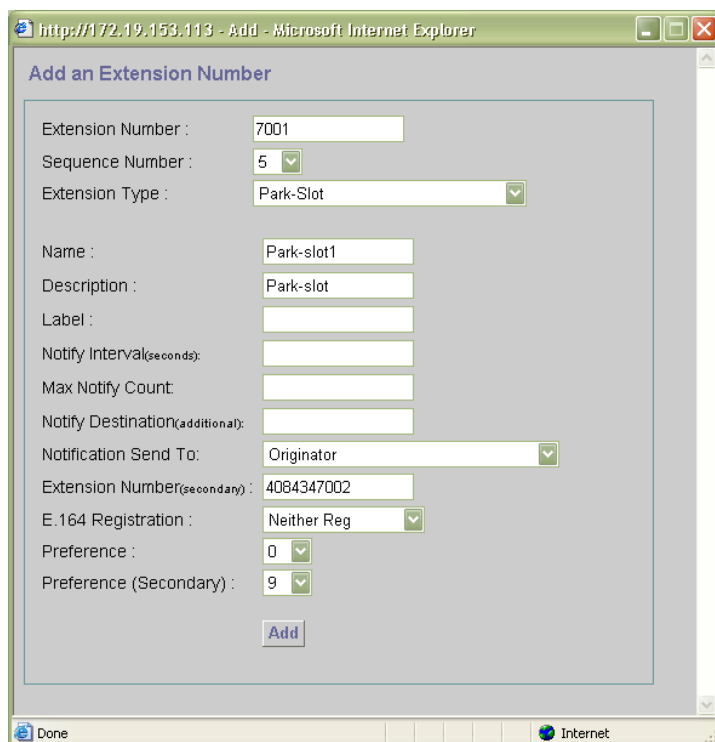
http://172.19.153.113 - Add - Microsoft Internet Explorer

Add an Extension Number

Extension Number : 7001
Sequence Number : 5
Extension Type : Park-Slot

Name : Park-slot1
Description : Park-slot
Label :
Notify Interval(seconds):
Max Notify Count:
Notify Destination(additional):
Notification Send To: Originator
Extension Number(secondary) : 4084347002
E.164 Registration : Neither Reg
Preference : 0
Preference (Secondary) : 9

Add

Done
Internet